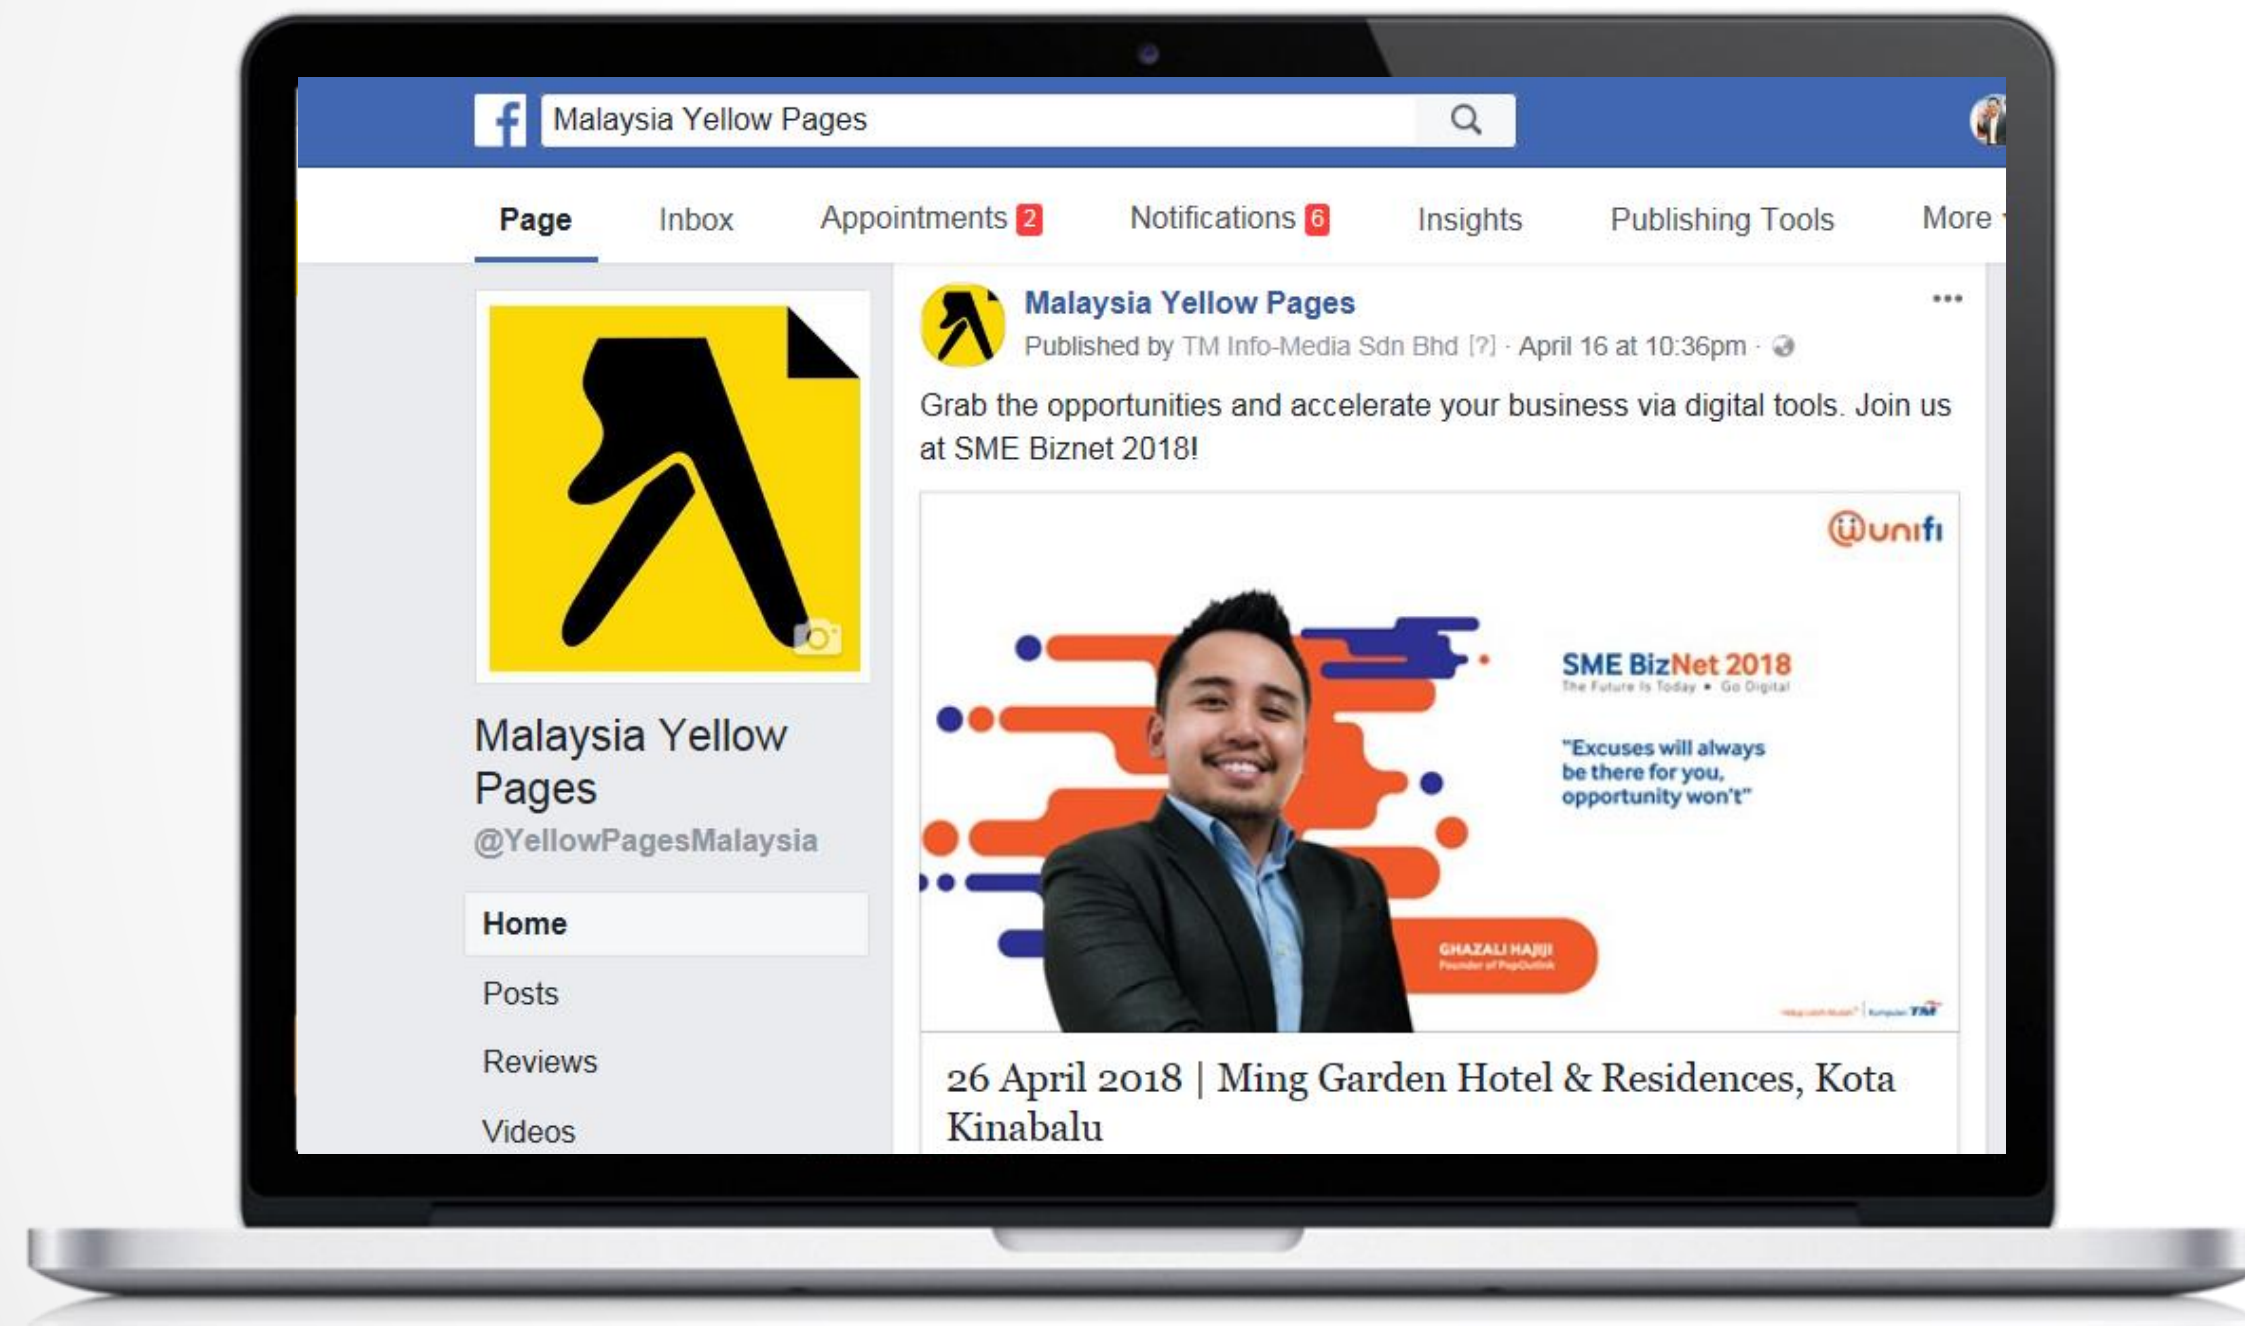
Malaysia Yellow Pages

Page Inbox Appointments 2 Notifications 6 Insights Publishing Tools More

Malaysia Yellow Pages
@YellowPagesMalaysia

Home
Posts
Reviews
Videos

Malaysia Yellow Pages
Published by TM Info-Media Sdn Bhd [?] · April 16 at 10:36pm ·

Grab the opportunities and accelerate your business via digital tools. Join us at SME Biznet 2018!

unifi

SME BizNet 2018
The Future Is Today • Go Digital

"Excuses will always be there for you, opportunity won't"

GHAZALI HAJIJI
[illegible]

26 April 2018 | Ming Garden Hotel & Residences, Kota Kinabalu